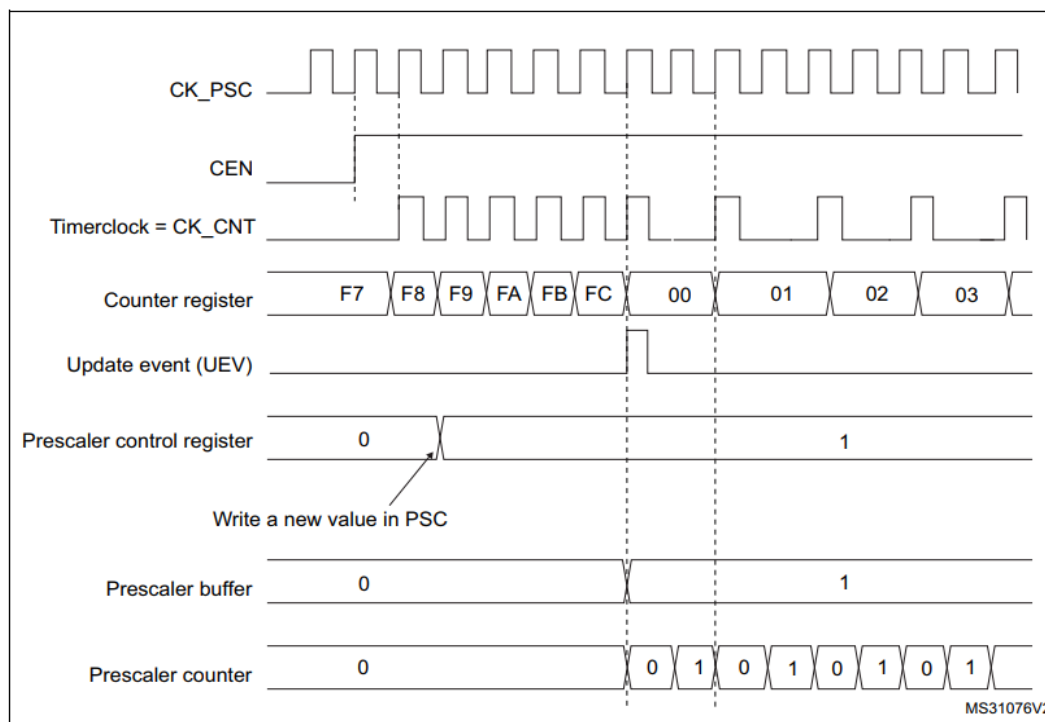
CK_PSC

CEN

Timerclock = CK_CNT

Counter register F7 F8 F9 FA FB FC 00 01 02 03

Update event (UEV)

Prescaler control register 0 1

Write a new value in PSC

Prescaler buffer 0 1

Prescaler counter 0 0 1 0 1 0 1 0 1

MS31076V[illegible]